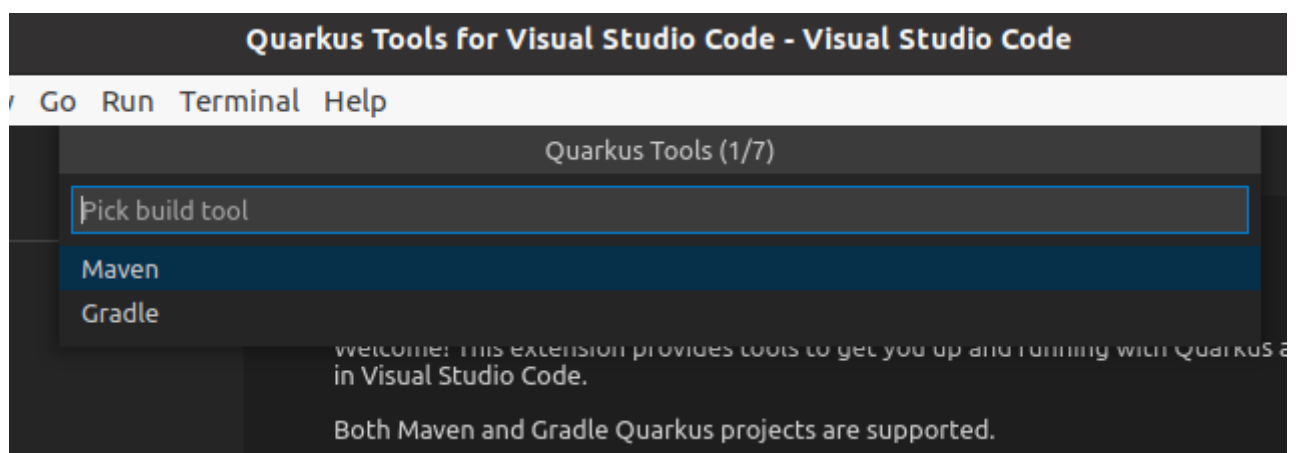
Quarkus Tools for Visual Studio Code - Visual Studio Code

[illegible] Go Run Terminal Help

Quarkus Tools (1/7)

Pick build tool

Maven

Gradle

Welcome! This extension provides tools to get you up and running with Quarkus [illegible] in Visual Studio Code.

Both Maven and Gradle Quarkus projects are supported.